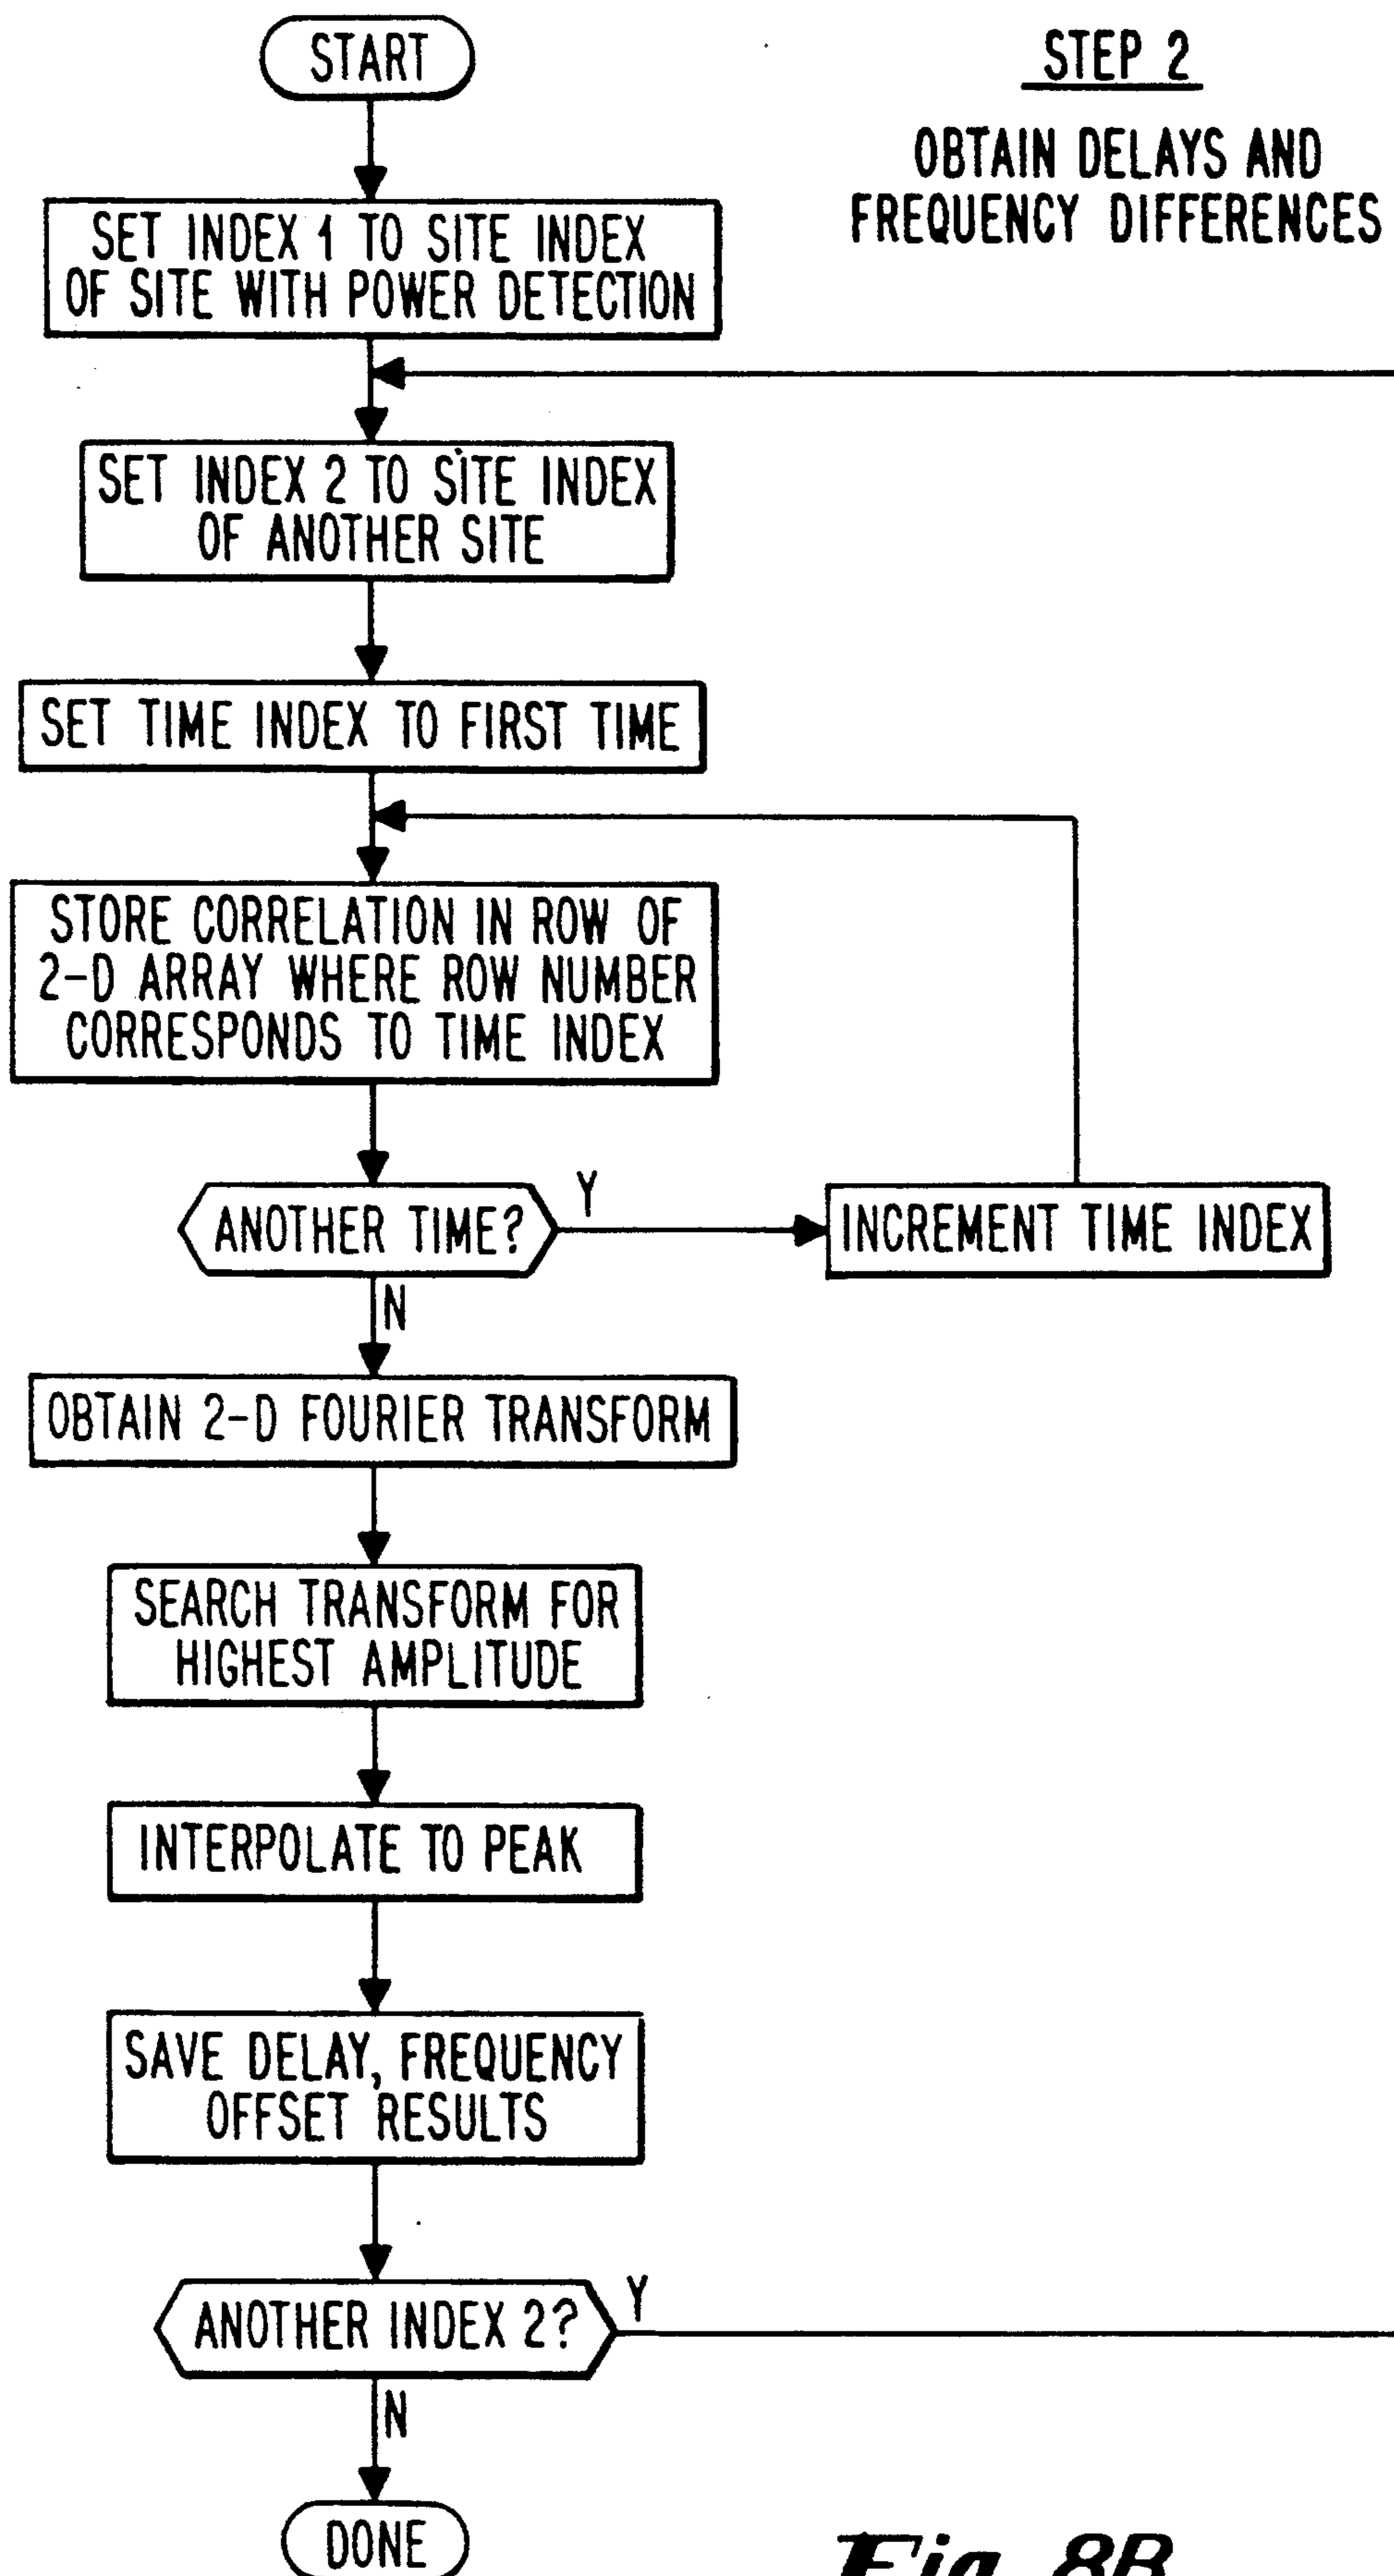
START

STEP 2

OBTAIN DELAYS AND FREQUENCY DIFFERENCES

SET INDEX 1 TO SITE INDEX OF SITE WITH POWER DETECTION

SET INDEX 2 TO SITE INDEX OF ANOTHER SITE

SET TIME INDEX TO FIRST TIME

STORE CORRELATION IN ROW OF 2-D ARRAY WHERE ROW NUMBER CORRESPONDS TO TIME INDEX

ANOTHER TIME?

Y

INCREMENT TIME INDEX

N

OBTAIN 2-D FOURIER TRANSFORM

SEARCH TRANSFORM FOR HIGHEST AMPLITUDE

INTERPOLATE TO PEAK

SAVE DELAY, FREQUENCY OFFSET RESULTS

ANOTHER INDEX 2?

Y

N

DONE

Fig. 8B